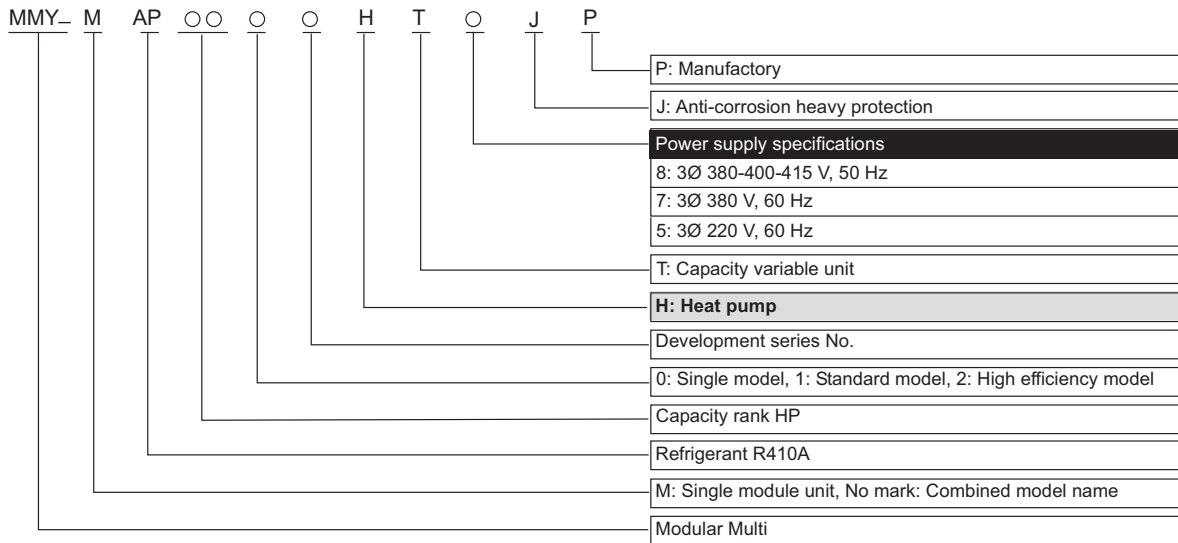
MMY_ M AP ○○ ○ ○ H T ○ J P

P: Manufactory

J: Anti-corrosion heavy protection

Power supply specifications

8: 3Ø 380-400-415 V, 50 Hz

7: 3Ø 380 V, 60 Hz

5: 3Ø 220 V, 60 Hz

T: Capacity variable unit

H: Heat pump

Development series No.

0: Single model, 1: Standard model, 2: High efficiency model

Capacity rank HP

Refrigerant R410A

M: Single module unit, No mark: Combined model name

Modular Multi